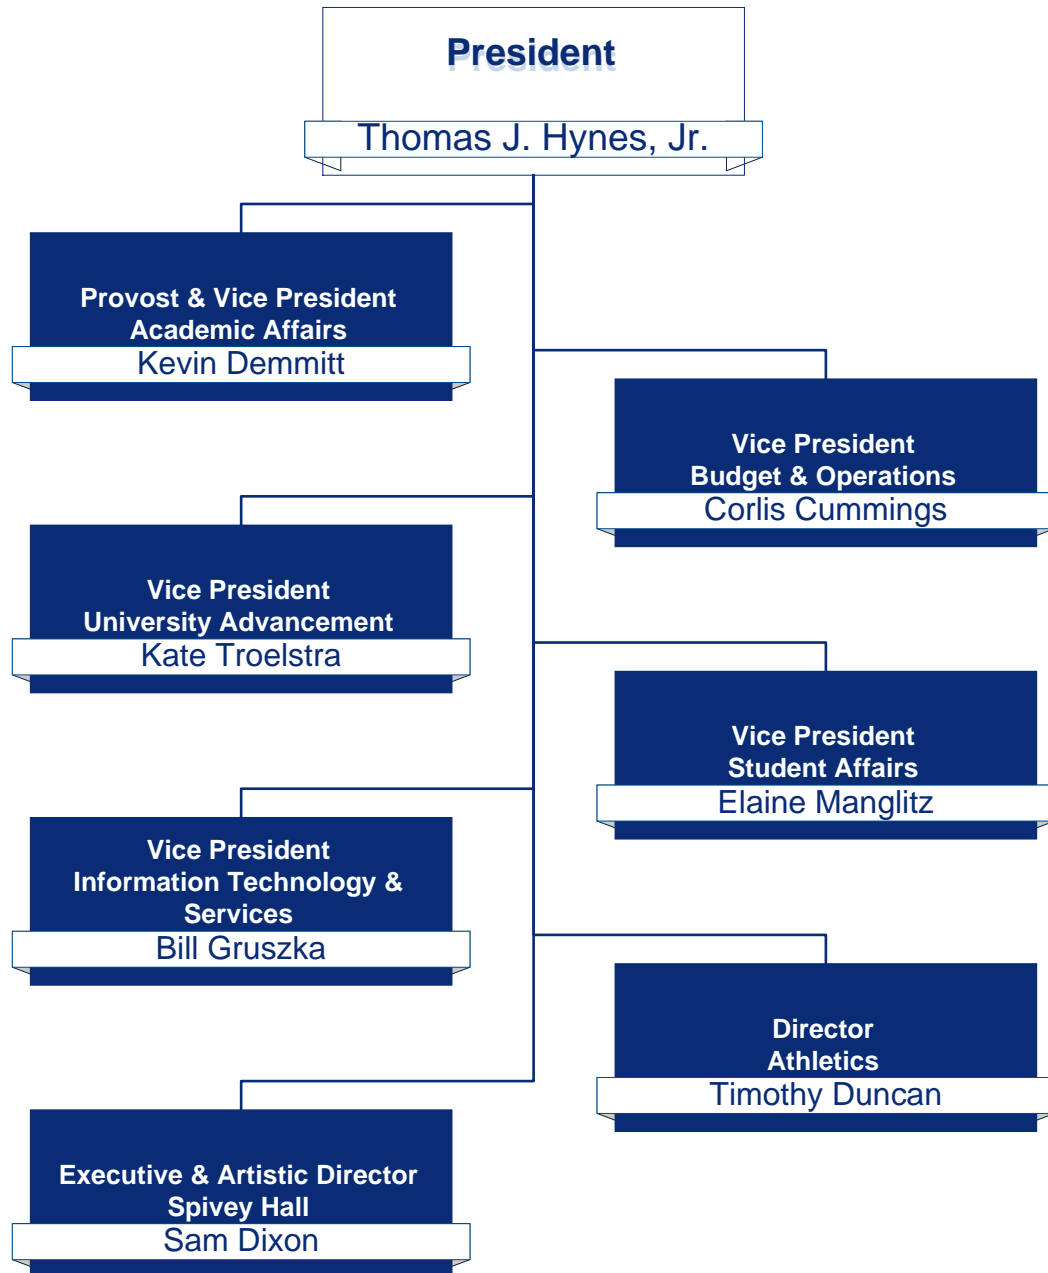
President
Thomas J. Hynes, Jr.

Provost & Vice President
Academic Affairs
Kevin Demmitt

Vice President
Budget & Operations
Corlis Cummings

Vice President
University Advancement
Kate Troelstra

Vice President
Student Affairs
Elaine Manglitz

Vice President
Information Technology & Services
Bill Gruszka

Director
Athletics
Timothy Duncan

Executive & Artistic Director
Spivey Hall
Sam Dixon